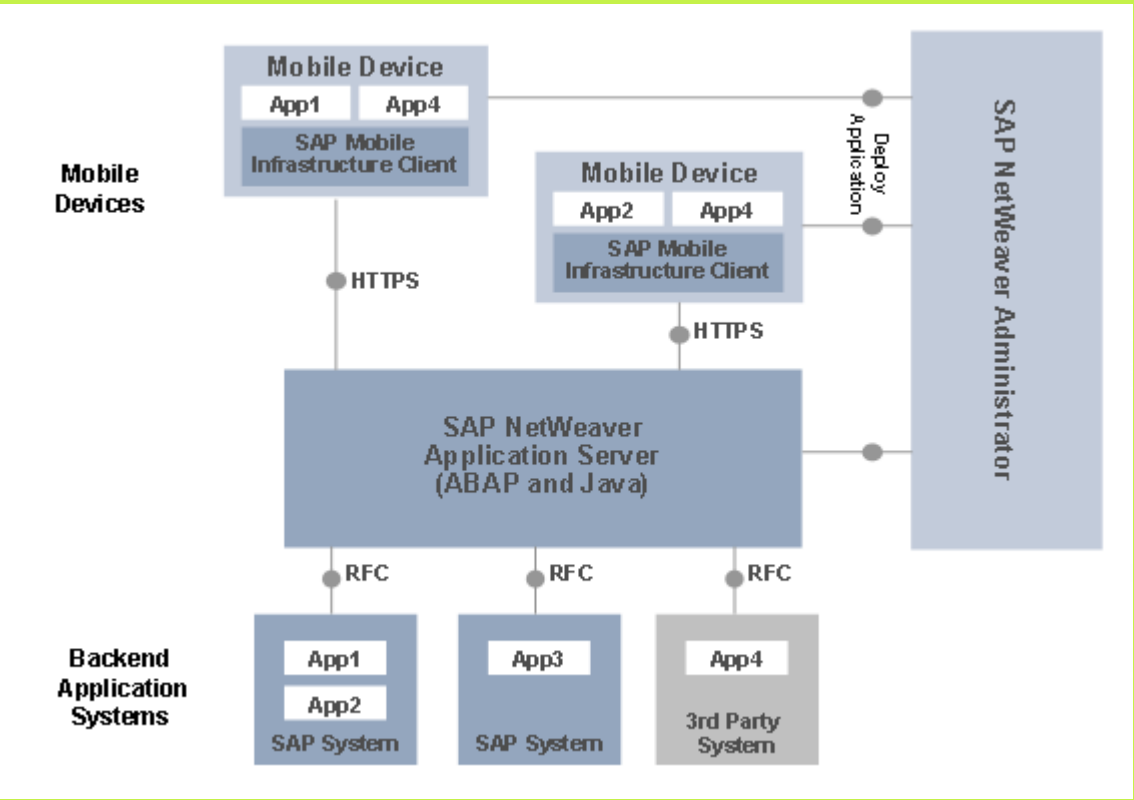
Mobile Device
App1
App4
SAP Mobile Infrastructure Client

Deploy Application

SAP NetWeaver Administrator

Mobile Devices

Mobile Device
App2
App4
SAP Mobile Infrastructure Client

HTTPS

HTTPS

SAP NetWeaver Application Server (ABAP and Java)

RFC
RFC
RFC

Backend Application Systems

App1
App2
SAP System

App3
SAP System

App4
3rd Party System